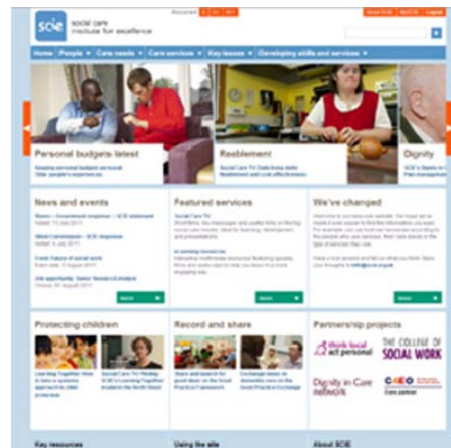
scie social care institute for excellence

About SCIE | MySCIE | Logout

Home | People | Care needs | Care services | Key issues | Developing skills and services

Personal budgets: latest

Reablement

Dignity

News and events

Featured services

We've changed

more

more

more

Protecting children

Record and share

Partnership projects

think local act personal

THE COLLEGE OF SOCIAL WORK

Dignity in Care network

CEO Care Centre

Key resources

Using the site

About SCIE